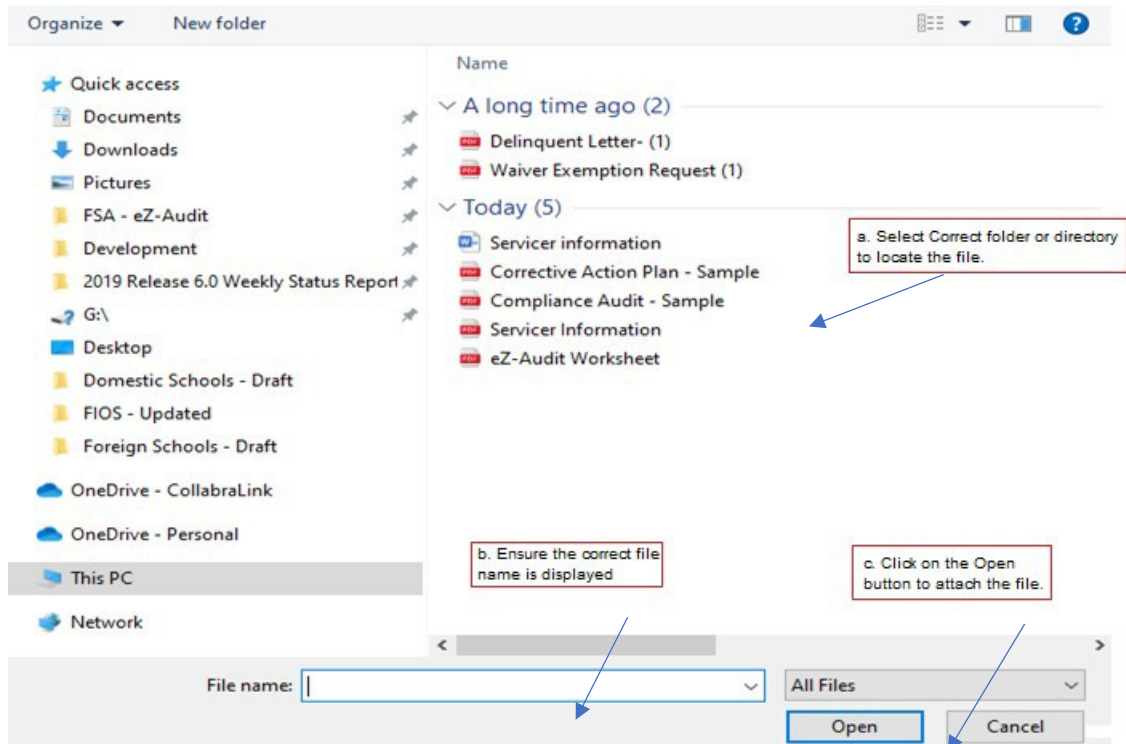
Organize ▾ New folder

Quick access
Documents
Downloads
Pictures
FSA - eZ-Audit
Development
2019 Release 6.0 Weekly Status Report
G:\
Desktop
Domestic Schools - Draft
FIOS - Updated
Foreign Schools - Draft
OneDrive - CollabraLink
OneDrive - Personal
This PC
Network

Name

A long time ago (2)
Delinquent Letter- (1)
Waiver Exemption Request (1)

Today (5)
Servicer information
Corrective Action Plan - Sample
Compliance Audit - Sample
Servicer Information
eZ-Audit Worksheet

a. Select Correct folder or directory to locate the file.

b. Ensure the correct file name is displayed

c. Click on the Open button to attach the file.

File name:
All Files
Open
Cancel